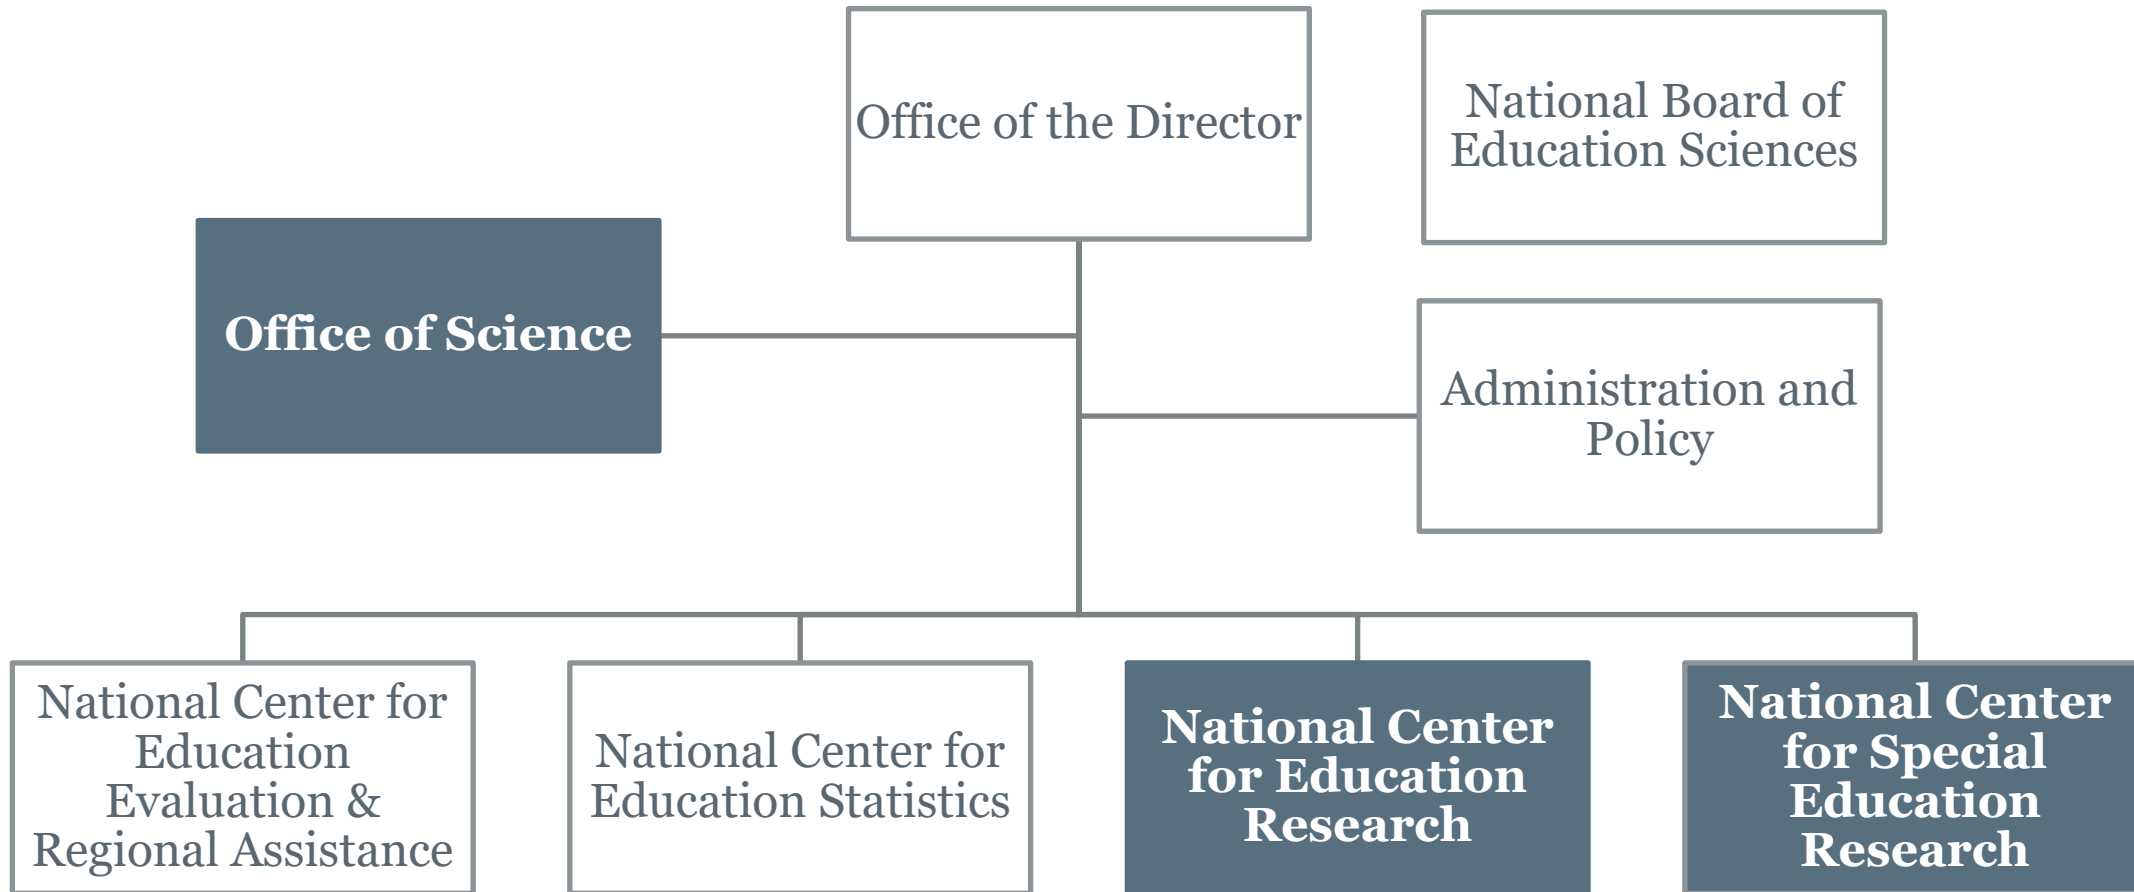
Office of the Director

National Board of Education Sciences

Office of Science

Administration and Policy

National Center for Education Evaluation & Regional Assistance

National Center for Education Statistics

National Center for Education Research

National Center for Special Education Research